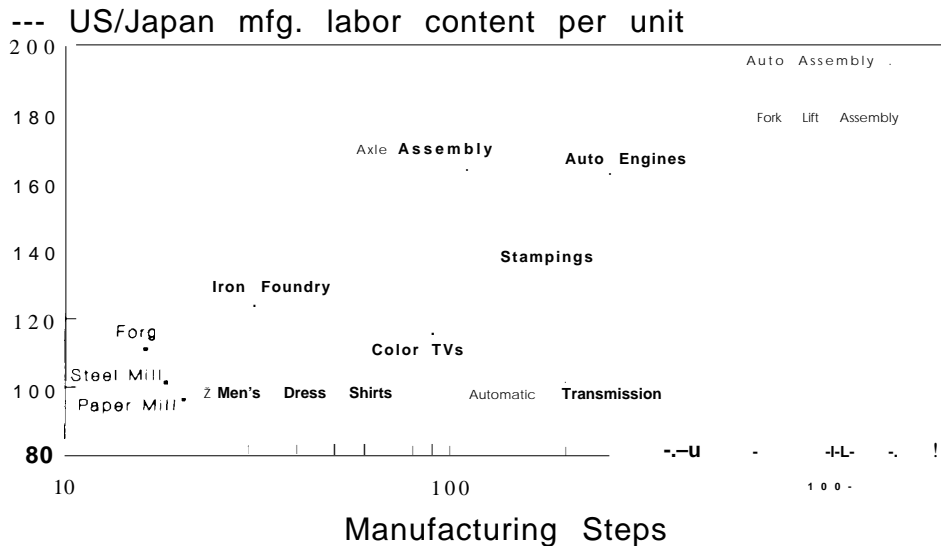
--- US/Japan mfg. labor content per unit

200

Auto Assembly .

180

Fork Lift Assembly

Axle Assembly

Auto Engines

160

140

Stampings

Iron Foundry

120

Forg

Color TVs

Steel Mill

100

Paper Mill

ž Men's Dress Shirts

Automatic Transmission

80

-.–u - -I-L- -. !

10

100

100-

Manufacturing Steps